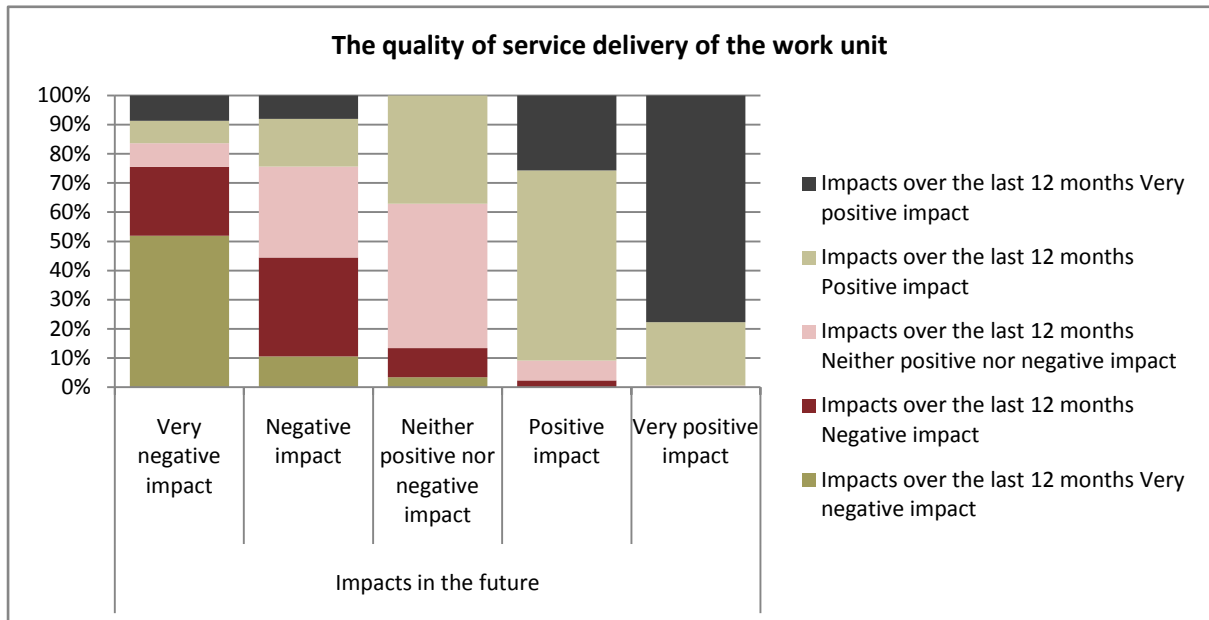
The quality of service delivery of the work unit

100%
90%
80%
70%
60%
50%
40%
30%
20%
10%
0%

Very negative impact

Negative impact

Neither positive nor negative impact

Positive impact

Very positive impact

Impacts in the future

Impacts over the last 12 months Very positive impact

Impacts over the last 12 months Positive impact

Impacts over the last 12 months Neither positive nor negative impact

Impacts over the last 12 months Negative impact

Impacts over the last 12 months Very negative impact